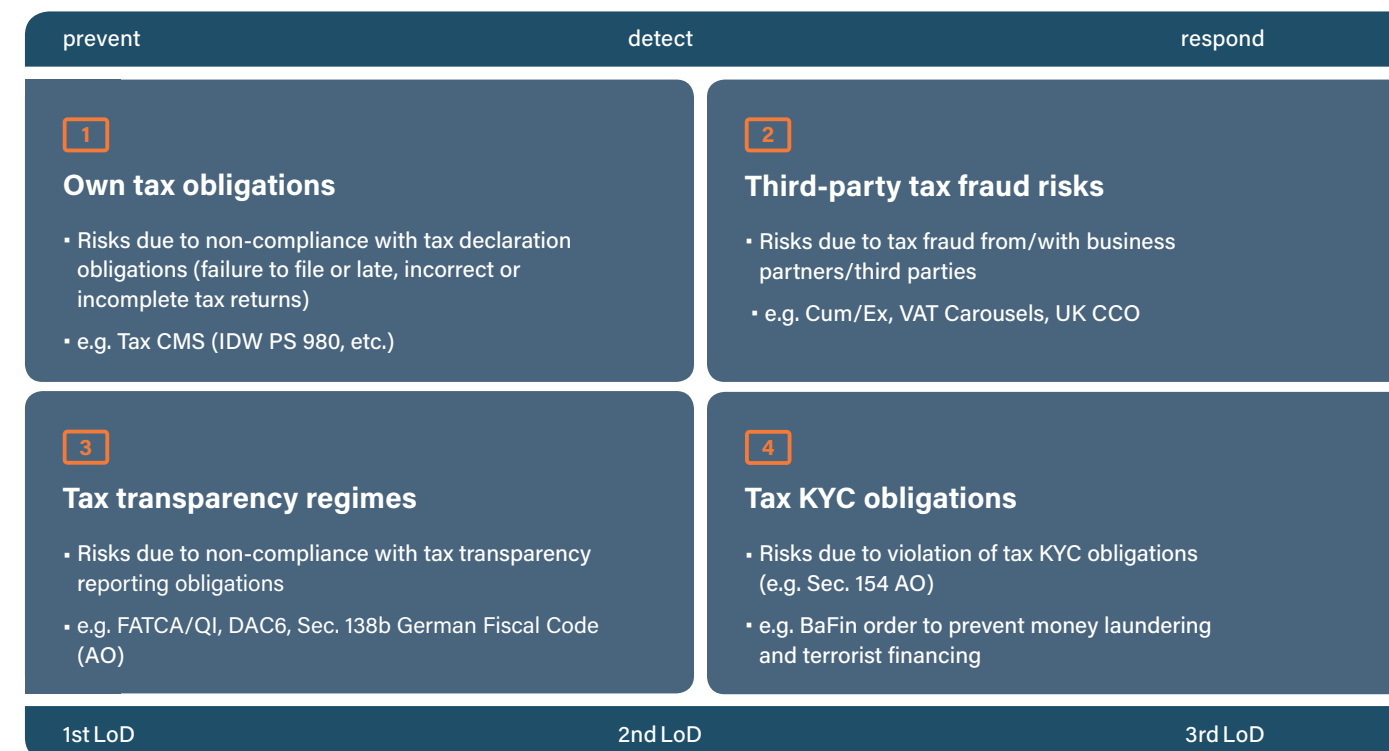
prevent detect respond

1

Own tax obligations

▪ Risks due to non-compliance with tax declaration obligations (failure to file or late, incorrect or incomplete tax returns)

▪ e.g. Tax CMS (IDW PS 980, etc.)

2

Third-party tax fraud risks

▪ Risks due to tax fraud from/with business partners/third parties

▪ e.g. Cum/Ex, VAT Carousels, UK CCO

3

Tax transparency regimes

▪ Risks due to non-compliance with tax transparency reporting obligations

▪ e.g. FATCA/QI, DAC6, Sec. 138b German Fiscal Code (AO)

4

Tax KYC obligations

▪ Risks due to violation of tax KYC obligations (e.g. Sec. 154 AO)

▪ e.g. BaFin order to prevent money laundering and terrorist financing

1st LoD 2nd LoD 3rd LoD